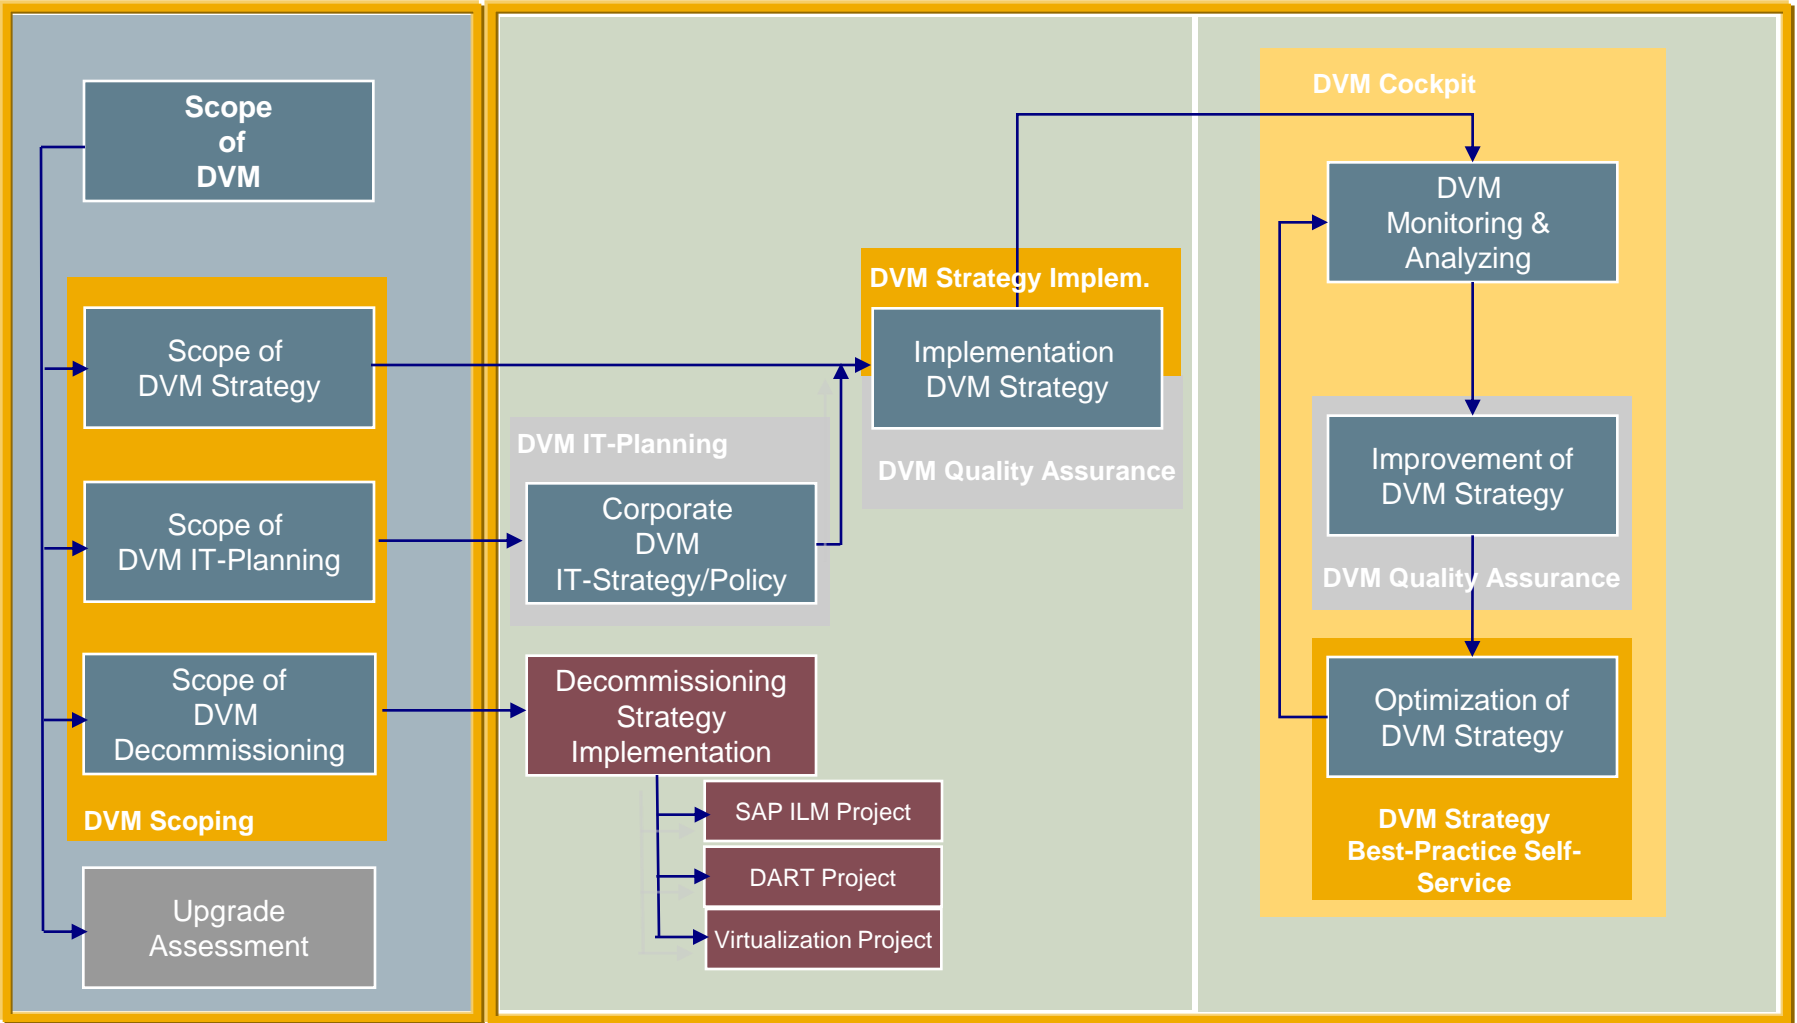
Scope of DVM

Scope of DVM Strategy

Scope of DVM IT-Planning

Scope of DVM Decommissioning

DVM Scoping

Upgrade Assessment

DVM IT-Planning

Corporate DVM IT-Strategy/Policy

Decommissioning Strategy Implementation

SAP ILM Project

DART Project

Virtualization Project

DVM Strategy Implem.

Implementation DVM Strategy

DVM Quality Assurance

DVM Cockpit

DVM Monitoring & Analyzing

Improvement of DVM Strategy

DVM Quality Assurance

Optimization of DVM Strategy

DVM Strategy Best-Practice Self-Service